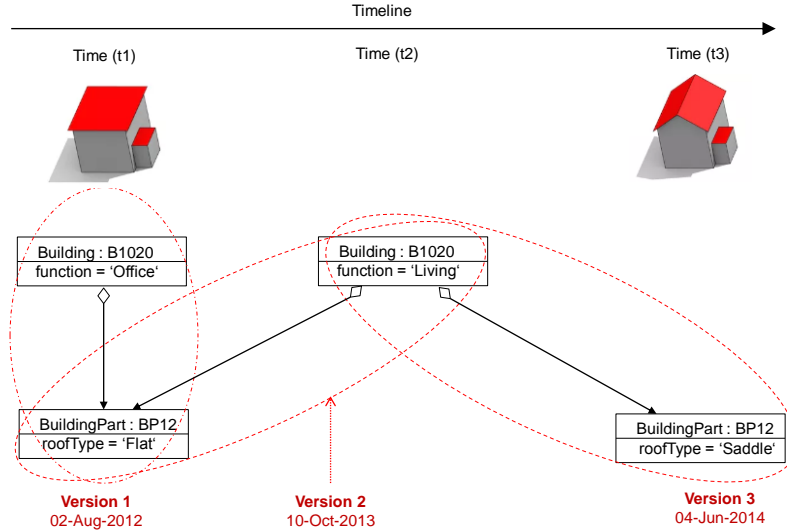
Timeline

Time (t1)

Time (t2)

Time (t3)

Building : B1020
function = 'Office'

Building : B1020
function = 'Living'

BuildingPart : BP12
roofType = 'Flat'

BuildingPart : BP12
roofType = 'Saddle'

Version 1
02-Aug-2012

Version 2
10-Oct-2013

Version 3
04-Jun-2014